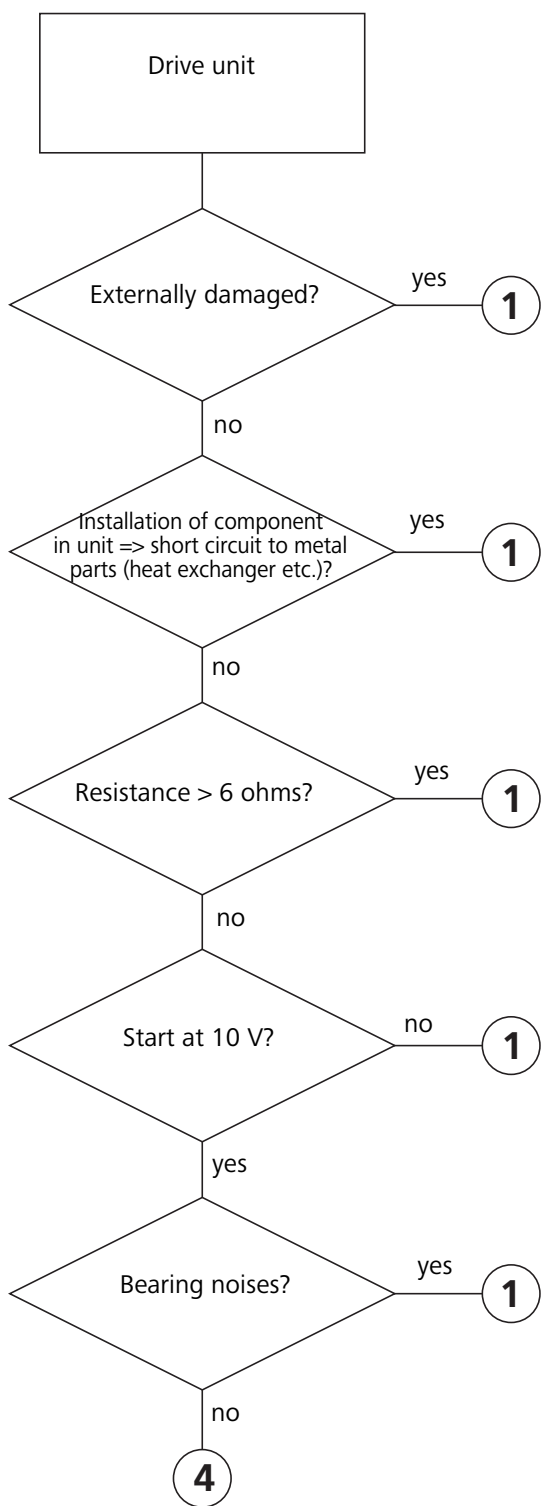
Drive unit

Externally damaged?

yes

1

no

Installation of component in unit => short circuit to metal parts (heat exchanger etc.)?

yes

1

no

Resistance > 6 ohms?

yes

1

no

Start at 10 V?

no

1

yes

Bearing noises?

yes

1

no

4